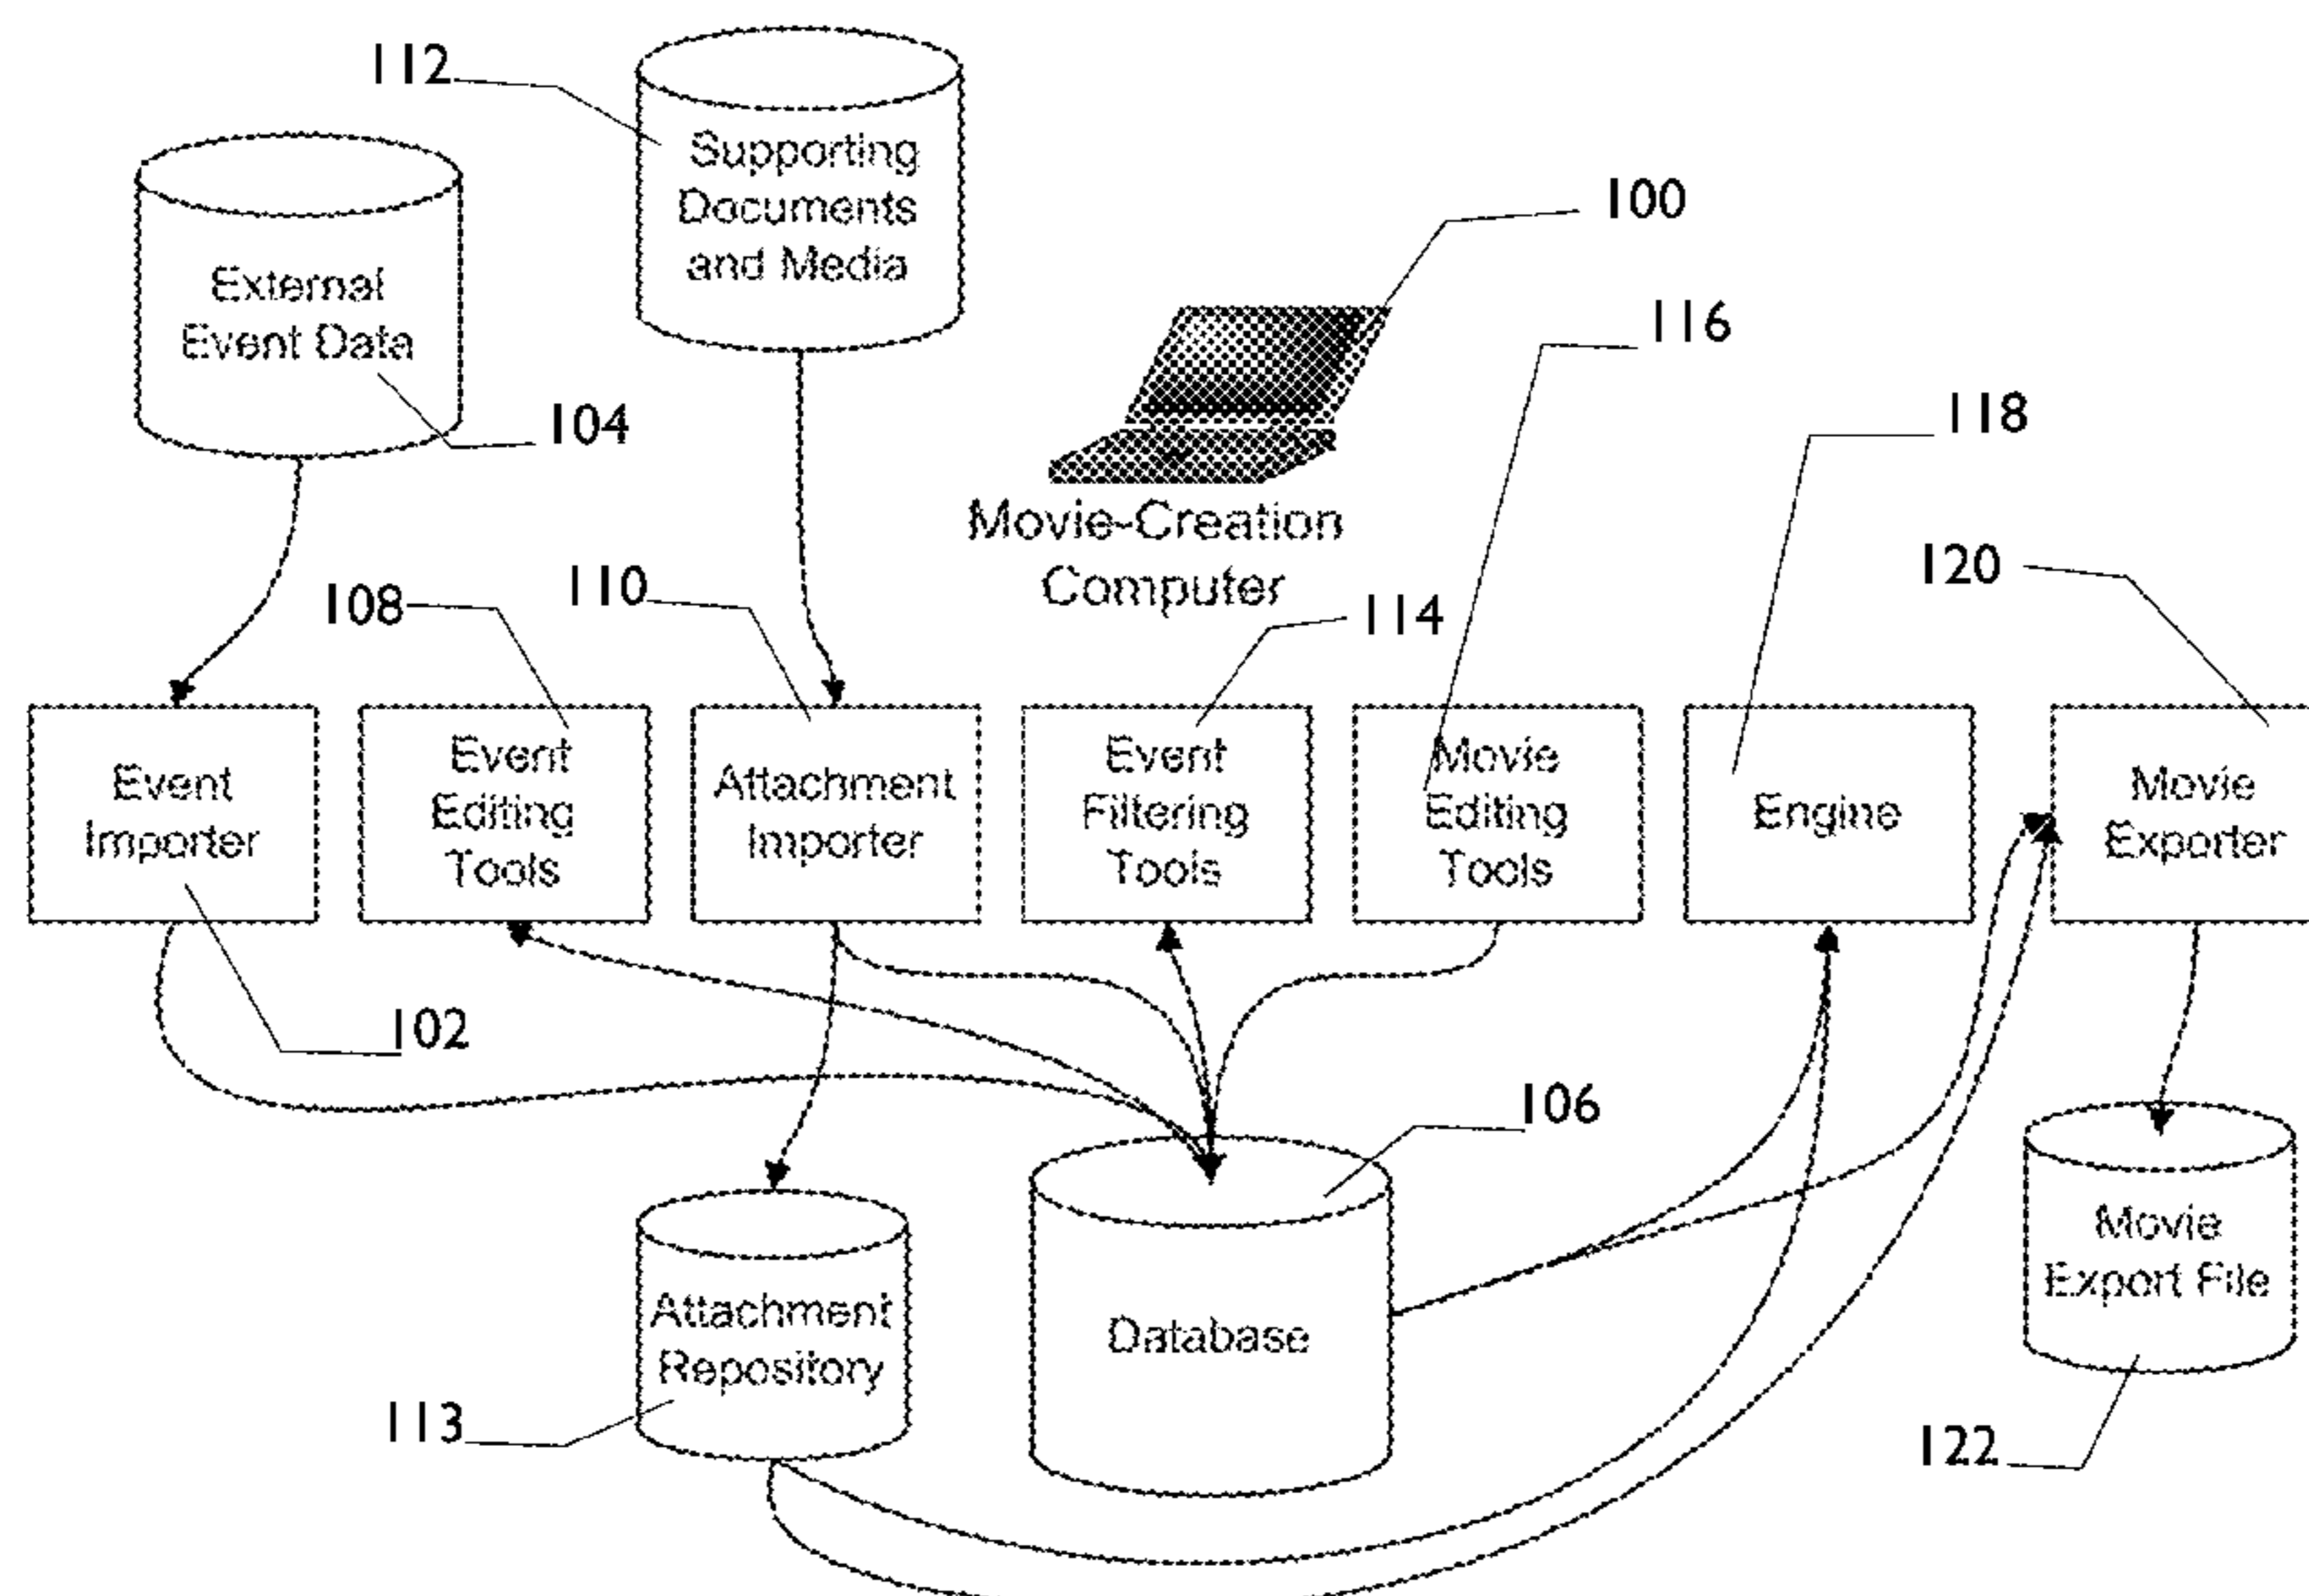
112

Supporting Documents and Media

External Event Data

104

100

Movie-Creation Computer

116

118

120

108

110

114

Event Importer

Event Editing Tools

Attachment Importer

Event Filtering Tools

Movie Editing Tools

Engine

Movie Exporter

102

106

Database

Attachment Repository

113

Movie Export File

122